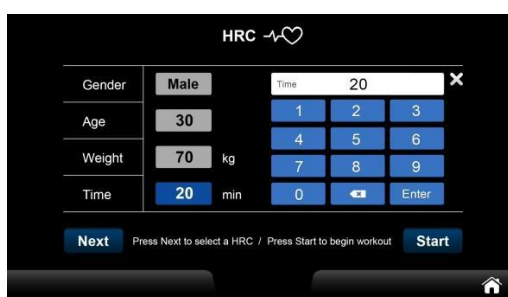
HRC

| Gender | Male | |
|---|---|---|
| Age | 30 | |
| Weight | 70 | kg |
| Time | 20 | min |

Time 20

| 1 | 2 | 3 |
|---|---|---|
| 4 | 5 | 6 |
| 7 | 8 | 9 |
| 0 | | Enter |

Next Press Next to select a HRC / Press Start to begin workout Start